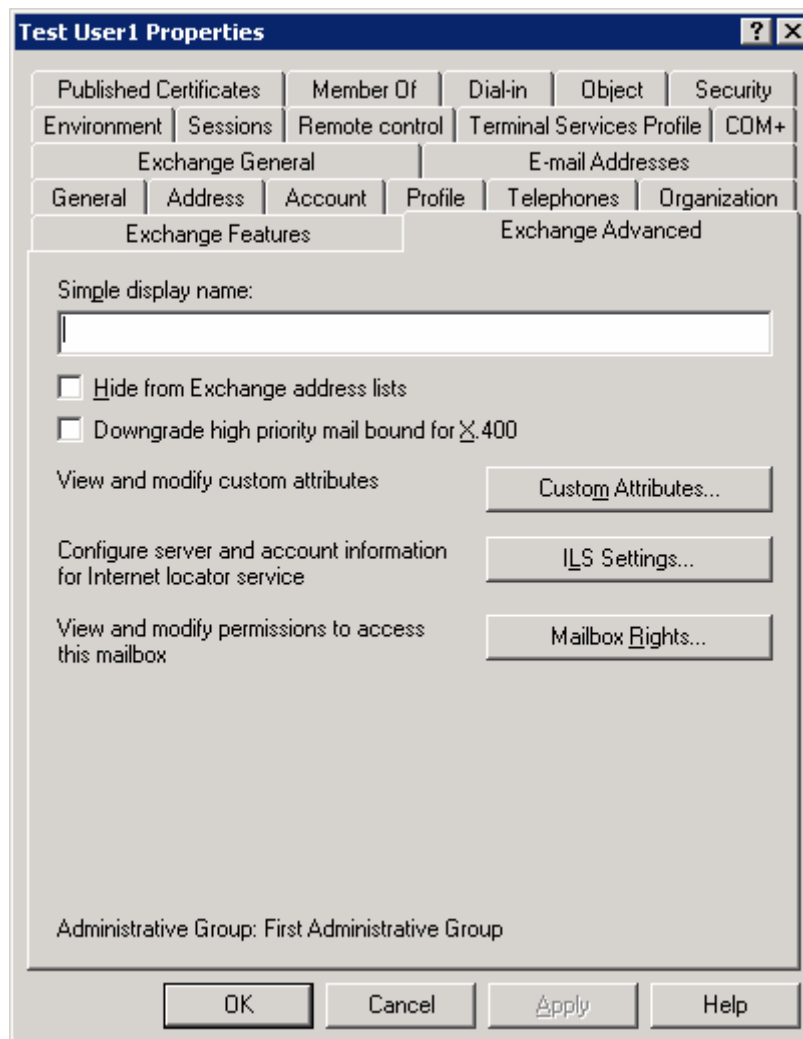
Test User1 Properties

? X

Published Certificates | Member Of | Dial-in | Object | Security
Environment | Sessions | Remote control | Terminal Services Profile | COM+
Exchange General | E-mail Addresses
General | Address | Account | Profile | Telephones | Organization
Exchange Features | Exchange Advanced

Simple display name:

Hide from Exchange address lists

Downgrade high priority mail bound for X.400

View and modify custom attributes

Custom Attributes...

Configure server and account information for Internet locator service

ILS Settings...

View and modify permissions to access this mailbox

Mailbox Rights...

Administrative Group: First Administrative Group

OK

Cancel

Apply

Help